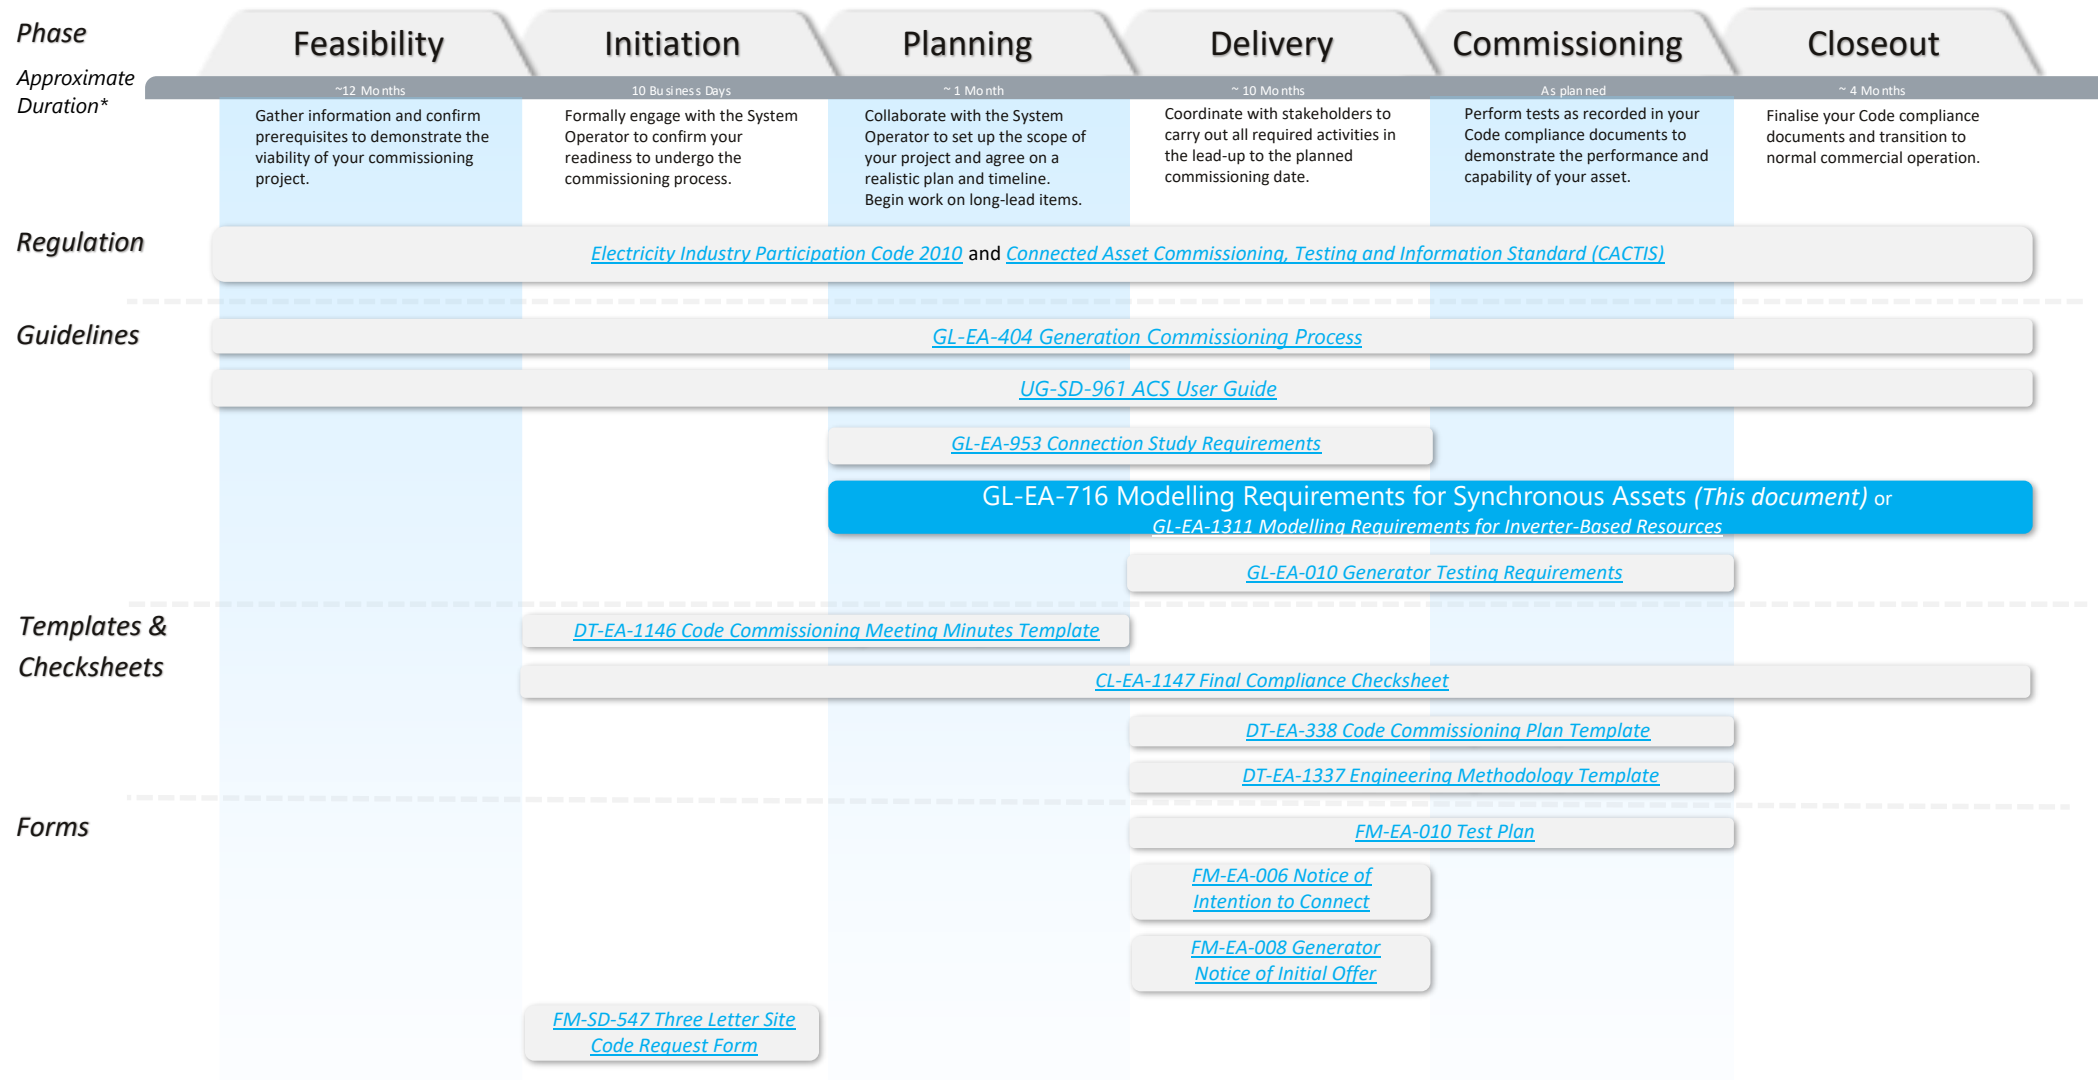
Phase

Approximate Duration*

Feasibility

~12 Months

Gather information and confirm prerequisites to demonstrate the viability of your commissioning project.

Initiation

10 Business Days

Formally engage with the System Operator to confirm your readiness to undergo the commissioning process.

Planning

~ 1 Month

Collaborate with the System Operator to set up the scope of your project and agree on a realistic plan and timeline. Begin work on long-lead items.

Delivery

~ 10 Months

Coordinate with stakeholders to carry out all required activities in the lead-up to the planned commissioning date.

Commissioning

As planned

Perform tests as recorded in your Code compliance documents to demonstrate the performance and capability of your asset.

Closeout

~ 4 Months

Finalise your Code compliance documents and transition to normal commercial operation.

Regulation

Electricity Industry Participation Code 2010 and Connected Asset Commissioning, Testing and Information Standard (CACTIS)

Guidelines

GL-EA-404 Generation Commissioning Process

UG-SD-961 ACS User Guide

GL-EA-953 Connection Study Requirements

GL-EA-716 Modelling Requirements for Synchronous Assets (This document) or GL-EA-1311 Modelling Requirements for Inverter-Based Resources

GL-EA-010 Generator Testing Requirements

Templates & Checksheets

DT-EA-1146 Code Commissioning Meeting Minutes Template

CL-EA-1147 Final Compliance Checksheet

DT-EA-338 Code Commissioning Plan Template

DT-EA-1337 Engineering Methodology Template

Forms

FM-EA-010 Test Plan

FM-EA-006 Notice of Intention to Connect

FM-EA-008 Generator Notice of Initial Offer

FM-SD-547 Three Letter Site Code Request Form